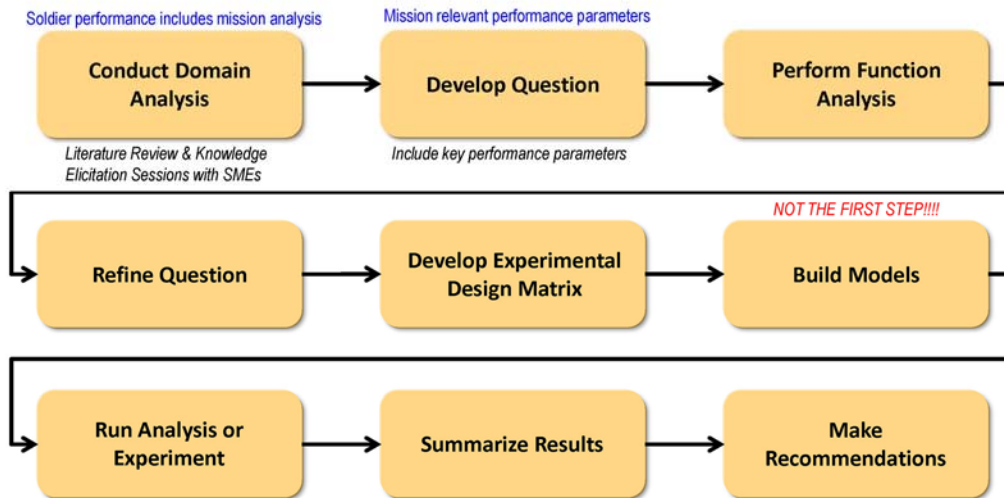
Soldier performance includes mission analysis

Conduct Domain Analysis

Literature Review & Knowledge Elicitation Sessions with SMEs

Mission relevant performance parameters

Develop Question

Include key performance parameters

Perform Function Analysis

Refine Question

Develop Experimental Design Matrix

NOT THE FIRST STEP!!!!

Build Models

Run Analysis or Experiment

Summarize Results

Make Recommendations